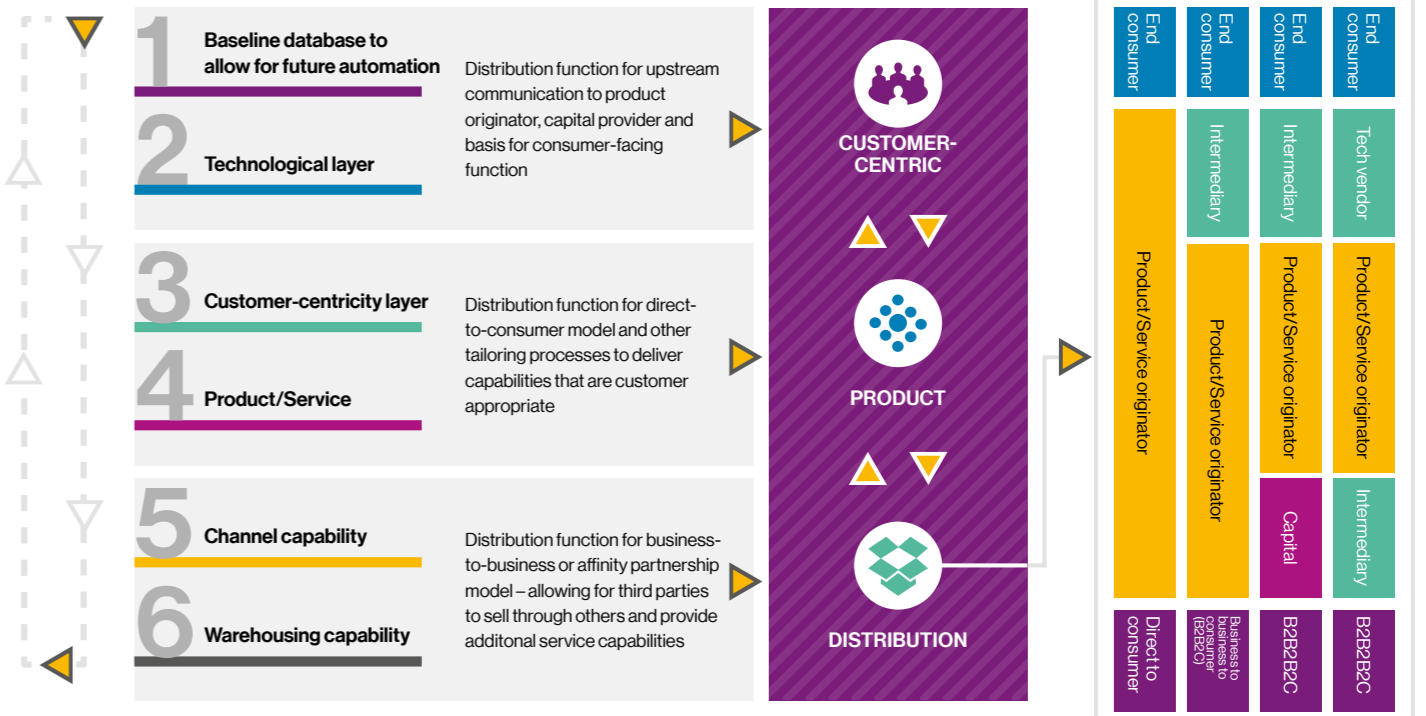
1 Baseline database to allow for future automation

2 Technological layer

Distribution function for upstream communication to product originator, capital provider and basis for consumer-facing function

3 Customer-centricity layer

4 Product/Service

Distribution function for direct-to-consumer model and other tailoring processes to deliver capabilities that are customer appropriate

5 Channel capability

6 Warehousing capability

Distribution function for business-to-business or affinity partnership model – allowing for third parties to sell through others and provide additonal service capabilities

CUSTOMER-CENTRIC

PRODUCT

DISTRIBUTION

| End consumer | End consumer | End consumer | End consumer |
|---|---|---|---|
| Product/Service originator | Intermediary | Intermediary | Tech vendor |
| | Product/Service originator | Product/Service originator | Product/Service originator |
| | | Capital | Intermediary |
| Direct to consumer | Business to business to consumer (B2B2C) | B2B2B2C | B2B2B2C |